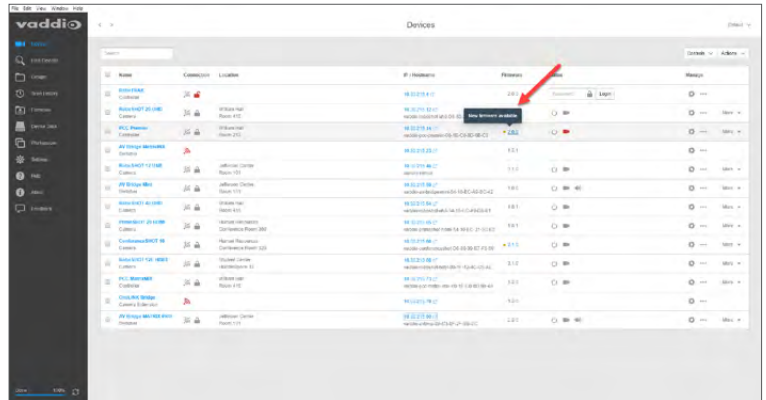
File Edit View Window Help

vaddio

Devices

Default

Search

Controls Actions

| Name | Connection | Location | IP / Hostname | Firmware | Status | Manage |
|---|---|---|---|---|---|---|
| RoboSHOT Controller | | | | | Password Login | |
| RoboSHOT 20 UHD Camera | | Wilson Hall Room 410 | | | | |
| PCC Premier Controller | | Wilson Hall Room 210 | | New firmware available | | More |
| AV Bridge MatrixMIX Switcher | | | | | | |
| RoboSHOT 12 USB Camera | | Jefferson Center Room 120 | | | | More |
| AV Bridge Mini Switcher | | Jefferson Center Room 110 | | | | More |
| RoboSHOT 40 UHD Camera | | Wilson Hall Room 410 | | | | More |
| PrimeSHOT 20 HDMI Camera | | Hansel Innovation Conference Room 300 | | | | More |
| ConferenceSHOT 10 Camera | | Hansel Innovation Conference Room 320 | | | | More |
| RoboSHOT 12E HDBT Camera | | Student Center Intertelligence 1C | | | | More |
| PCC Matrixbt Controller | | Wilson Hall Room 410 | | | | More |
| OneLINK Bridge Camera Extender | | | | | | |
| AV Bridge MatrixMIX Switcher | | Jefferson Center Room 120 | | | | More |

Devices
Add Devices
Groups
Scan History
Cameras
Device Data
Workspaces
Settings
Help
About
Feedback

Zoom 100%